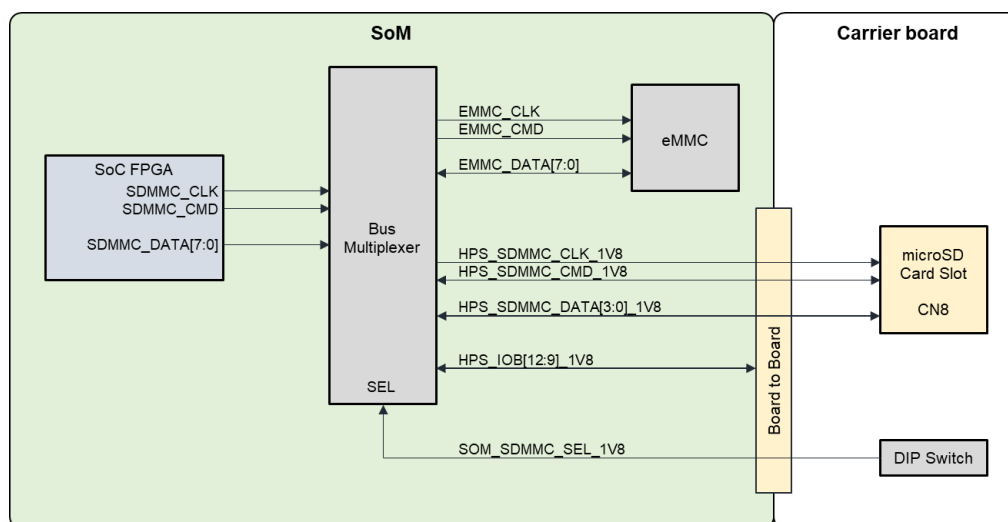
SoM

Carrier board

SoC FPGA
SDMMC_CLK
SDMMC_CMD
SDMMC_DATA[7:0]

Bus Multiplexer

SEL

EMMC_CLK
EMMC_CMD
EMMC_DATA[7:0]

eMMC

HPS_SDMMC_CLK_1V8
HPS_SDMMC_CMD_1V8
HPS_SDMMC_DATA[3:0]_1V8
HPS_IOB[12:9]_1V8
SOM_SDMMC_SEL_1V8

Board to Board

microSD Card Slot

CN8

DIP Switch